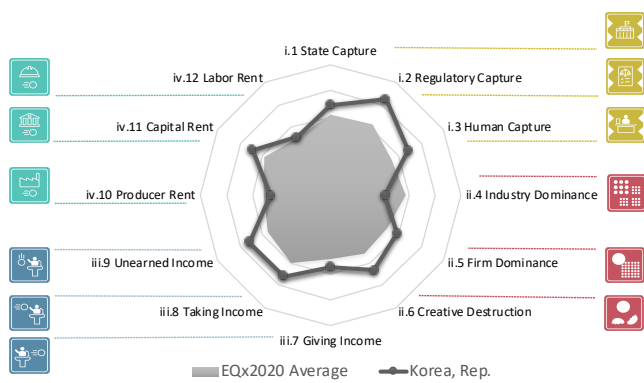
i.1 State Capture
i.2 Regulatory Capture
i.3 Human Capture
ii.4 Industry Dominance
ii.5 Firm Dominance
ii.6 Creative Destruction
iii.7 Giving Income
iii.8 Taking Income
iii.9 Unearned Income
iv.10 Producer Rent
iv.11 Capital Rent
iv.12 Labor Rent

EQx2020 Average
Korea, Rep.